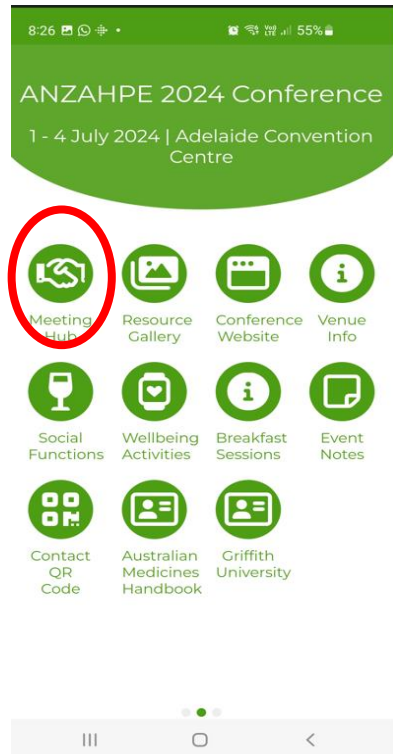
8:26 55%

ANZAHPE 2024 Conference

1 - 4 July 2024 | Adelaide Convention Centre

Meeting Hub

Resource Gallery

Conference Website

Venue Info

Social Functions

Wellbeing Activities

Breakfast Sessions

Event Notes

Contact QR Code

Australian Medicines Handbook

Griffith University